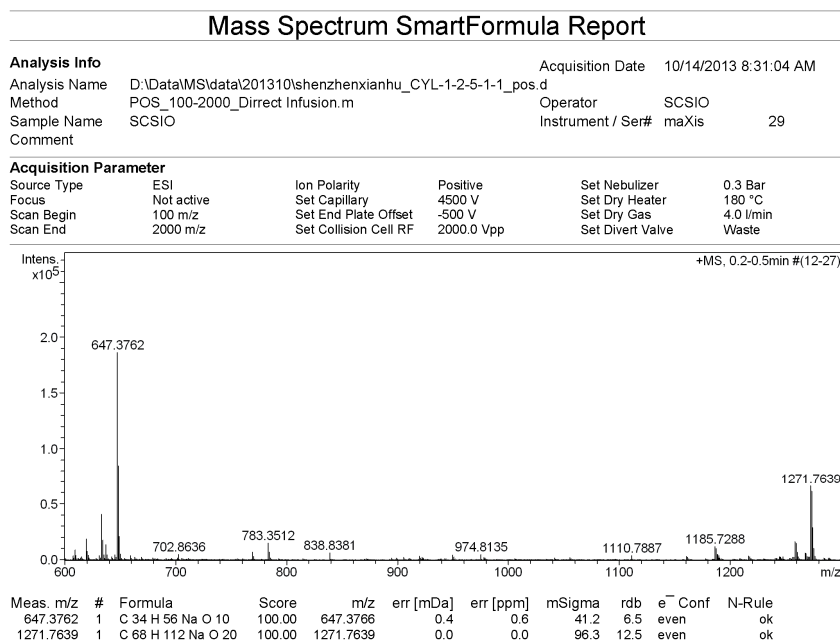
Mass Spectrum SmartFormula Report

Analysis Info
Analysis Name D:\Data\MS\data\201310\shenzhenxianhu_CYL-1-2-5-1-1_pos.d
Method POS_100-2000_Dirrect Infusion.m
Sample Name SCSIO
Comment

Acquisition Date 10/14/2013 8:31:04 AM
Operator SCSIO
Instrument / Ser# maXis 29

Acquisition Parameter

| Source Type | ESI | Ion Polarity | Positive | Set Nebulizer | 0.3 Bar |
|---|---|---|---|---|---|
| Focus | Not active | Set Capillary | 4500 V | Set Dry Heater | 180 °C |
| Scan Begin | 100 m/z | Set End Plate Offset | -500 V | Set Dry Gas | 4.0 l/min |
| Scan End | 2000 m/z | Set Collision Cell RF | 2000.0 Vpp | Set Divert Valve | Waste |

Intens. $x10^5$
+MS, 0.2-0.5min #(12-27)
2.0
1.5
1.0
0.5
0.0
647.3762
702.8636
783.3512
838.8381
974.8135
1110.7887
1185.7288
1271.7639
600 700 800 900 1000 1100 1200 m/z

| Meas. m/z | # | Formula | Score | m/z | err [mDa] | err [ppm] | mSigma | rdb | e⁻ Conf | N-Rule |
|---|---|---|---|---|---|---|---|---|---|---|
| 647.3762 | 1 | C 34 H 56 Na O 10 | 100.00 | 647.3766 | 0.4 | 0.6 | 41.2 | 6.5 | even | ok |
| 1271.7639 | 1 | C 68 H 112 Na O 20 | 100.00 | 1271.7639 | 0.0 | 0.0 | 96.3 | 12.5 | even | ok |